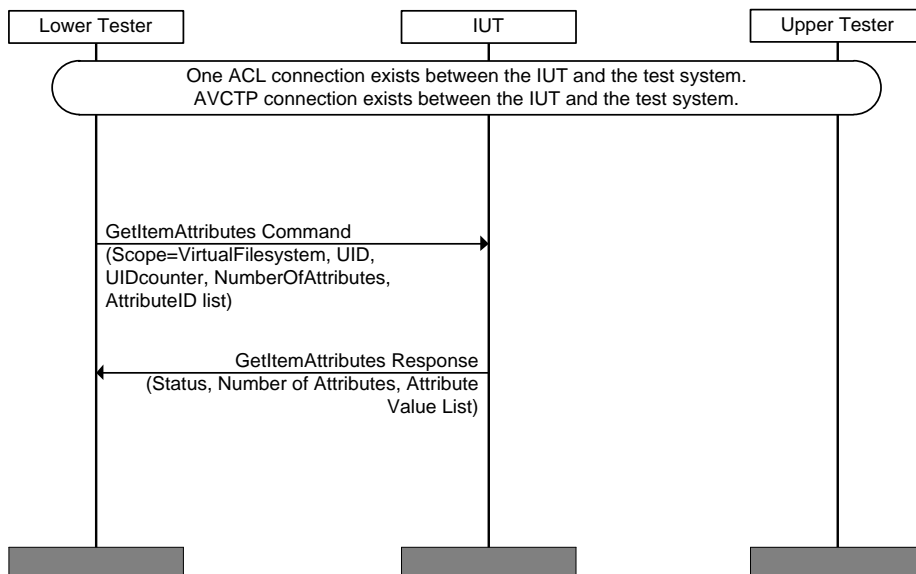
Lower Tester

IUT

Upper Tester

One ACL connection exists between the IUT and the test system.
AVCTP connection exists between the IUT and the test system.

GetItemAttributes Command
(Scope=VirtualFilesystem, UID, UIDcounter, NumberOfAttributes, AttributeID list)

GetItemAttributes Response
(Status, Number of Attributes, Attribute Value List)